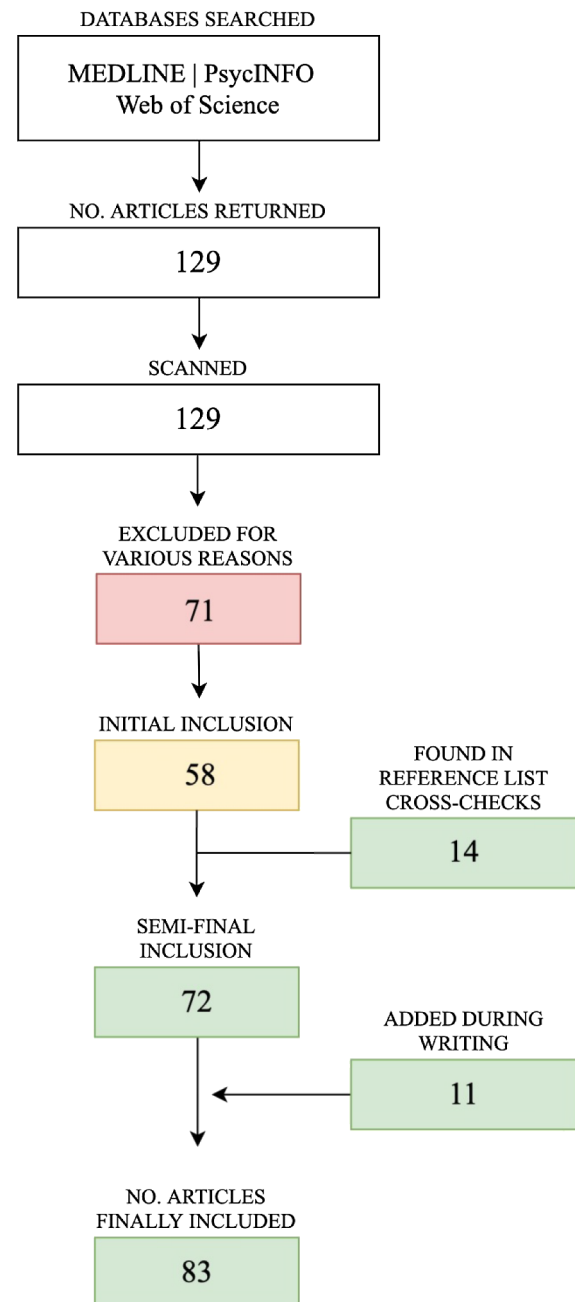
DATABASES SEARCHED

MEDLINE | PsycINFO
Web of Science

NO. ARTICLES RETURNED

129

SCANNED

129

EXCLUDED FOR VARIOUS REASONS

71

INITIAL INCLUSION

58

FOUND IN REFERENCE LIST CROSS-CHECKS

14

SEMI-FINAL INCLUSION

72

ADDED DURING WRITING

11

NO. ARTICLES FINALLY INCLUDED

83